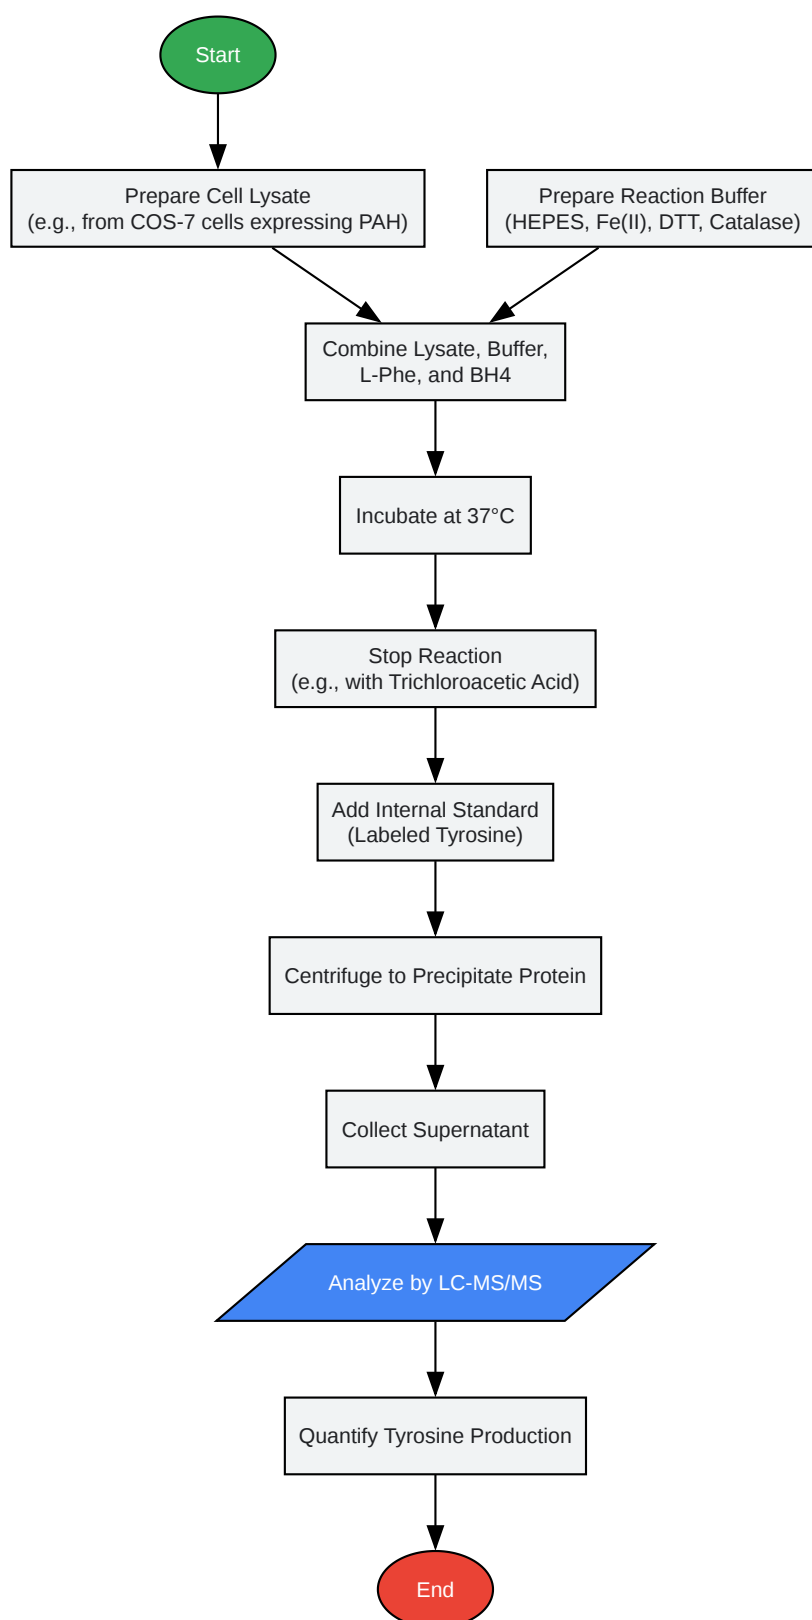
Start

Prepare Cell Lysate
(e.g., from COS-7 cells expressing PAH)

Prepare Reaction Buffer
(HEPES, Fe(II), DTT, Catalase)

Combine Lysate, Buffer, L-Phe, and BH4

Incubate at 37°C

Stop Reaction
(e.g., with Trichloroacetic Acid)

Add Internal Standard
(Labeled Tyrosine)

Centrifuge to Precipitate Protein

Collect Supernatant

Analyze by LC-MS/MS

Quantify Tyrosine Production

End